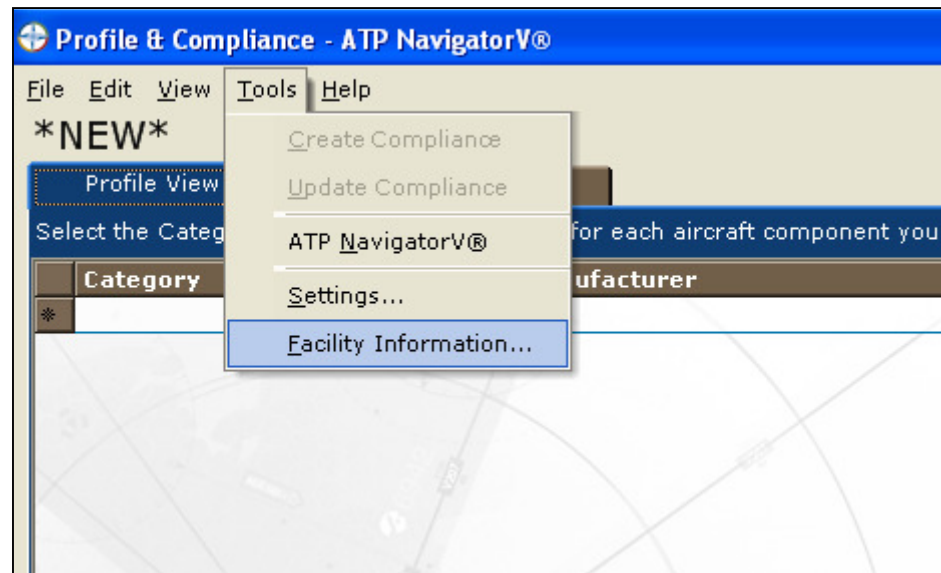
Profile & Compliance - ATP NavigatorV®

File Edit View Tools Help

*NEW*

Profile View

Select the Categ

for each aircraft component you

Category

ufacturer

Create Compliance

Update Compliance

ATP NavigatorV®

Settings...

Facility Information...